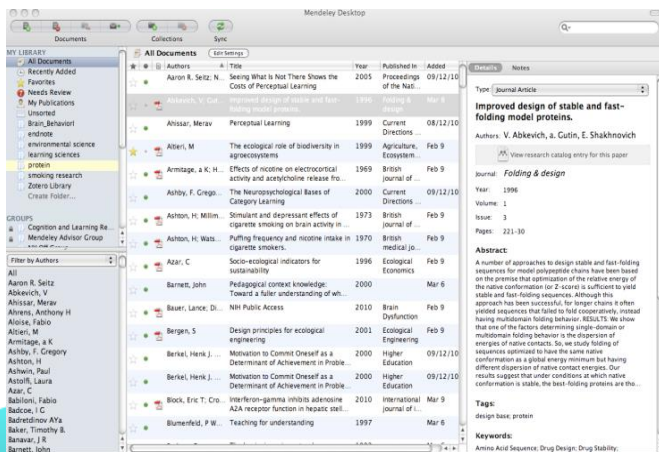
Mendeley Desktop

Documents Collections Sync

MY LIBRARY
All Documents
Recently Added
Favorites
Needs Review
My Publications
Unsorted
Brain_Behavior!
endnote
environmental science
learning sciences
protein
smoking research
Zotero Library
Create Folder...

GROUPS
Cognition and Learning Re...
Mendeley Advisor Group

Filter by Authors
All
Aaron R. Seitz
Abkevich, V.
Ahissar, Merav
Ahrens, Anthony H
Aloise, Fabio
Altieri, M
Armitage, a K
Ashby, F. Gregory
Ashton, H
Ashwin, Paul
Astolfi, Laura
Azar, C
Babiloni, Fabio
Badcoe, I G
Badretdinov AYa
Baker, Timothy B.
Banavar, J R
Barnett, John

All Documents Edit Settings

| Authors | Title | Year | Published In | Added |
|---|---|---|---|---|
| Aaron R. Seitz; N... | Seeing What Is Not There Shows the Costs of Perceptual Learning | 2005 | Proceedings of the Nati... | 09/12/10 |
| Abkevich, V; Cut... | Improved design of stable and fast-folding model proteins. | 1996 | Folding & design | Mar 6 |
| Ahissar, Merav | Perceptual Learning | 1999 | Current Directions ... | 08/12/10 |
| Altieri, M | The ecological role of biodiversity in agroecosystems | 1999 | Agriculture, Ecosystem... | Feb 9 |
| Armitage, a K; H... | Effects of nicotine on electrocortical activity and acetylcholine release fro... | 1969 | British journal of ... | Feb 9 |
| Ashby, F. Grego... | The Neuropsychological Bases of Category Learning | 2000 | Current Directions ... | 09/12/10 |
| Ashton, H; Millim... | Stimulant and depressant effects of cigarette smoking on brain activity in ... | 1973 | British journal of ... | Feb 9 |
| Ashton, H; Wats... | Puffing frequency and nicotine intake in cigarette smokers. | 1970 | British medical jo... | Feb 9 |
| Azar, C | Socio-ecological indicators for sustainability | 1996 | Ecological Economics | Feb 9 |
| Barnett, John | Pedagogical context knowledge: Toward a fuller understanding of wh... | 2000 | | Mar 6 |
| Bauer, Lance; Di... | NIH Public Access | 2010 | Brain Dysfunction | Feb 9 |
| Bergen, S | Design principles for ecological engineering | 2001 | Ecological Engineering | Feb 9 |
| Berkel, Henk J.... | Motivation to Commit Oneself as a Determinant of Achievement in Proble... | 2000 | Higher Education | 09/12/10 |
| Berkel, Henk J.... | Motivation to Commit Oneself as a Determinant of Achievement in Proble... | 2000 | Higher Education | 09/12/10 |
| Block, Eric T; Cro... | Interferon-gamma inhibits adenosine A2A receptor function in hepatic stell... | 2010 | International journal of i... | Mar 9 |
| Blumenfeld, P W... | Teaching for understanding | 1997 | | Mar 6 |

Details Notes

Type: Journal Article

Improved design of stable and fast-folding model proteins.

Authors: V. Abkevich, a. Gutin, E. Shakhnovich

View research catalog entry for this paper

Journal: Folding & design
Year: 1996
Volume: 1
Issue: 3
Pages: 221-30

Abstract:
A number of approaches to design stable and fast-folding sequences for model polypeptide chains have been based on the premise that optimization of the relative energy of the native conformation (or Z-score) is sufficient to yield stable and fast-folding sequences. Although this approach has been successful, for longer chains it often yielded sequences that failed to fold cooperatively, instead having multidomain folding behavior. RESULTS: We show that one of the factors determining single-domain or multidomain folding behavior is the dispersion of energies of native contacts. So, we study folding of sequences optimized to have the same native conformation as a global energy minimum but having different dispersion of native contact energies. Our results suggest that under conditions at which native conformation is stable, the best-folding proteins are tho...

Tags:
design base; protein

Keywords:
Amino Acid Sequence; Drug Design; Drug Stability;